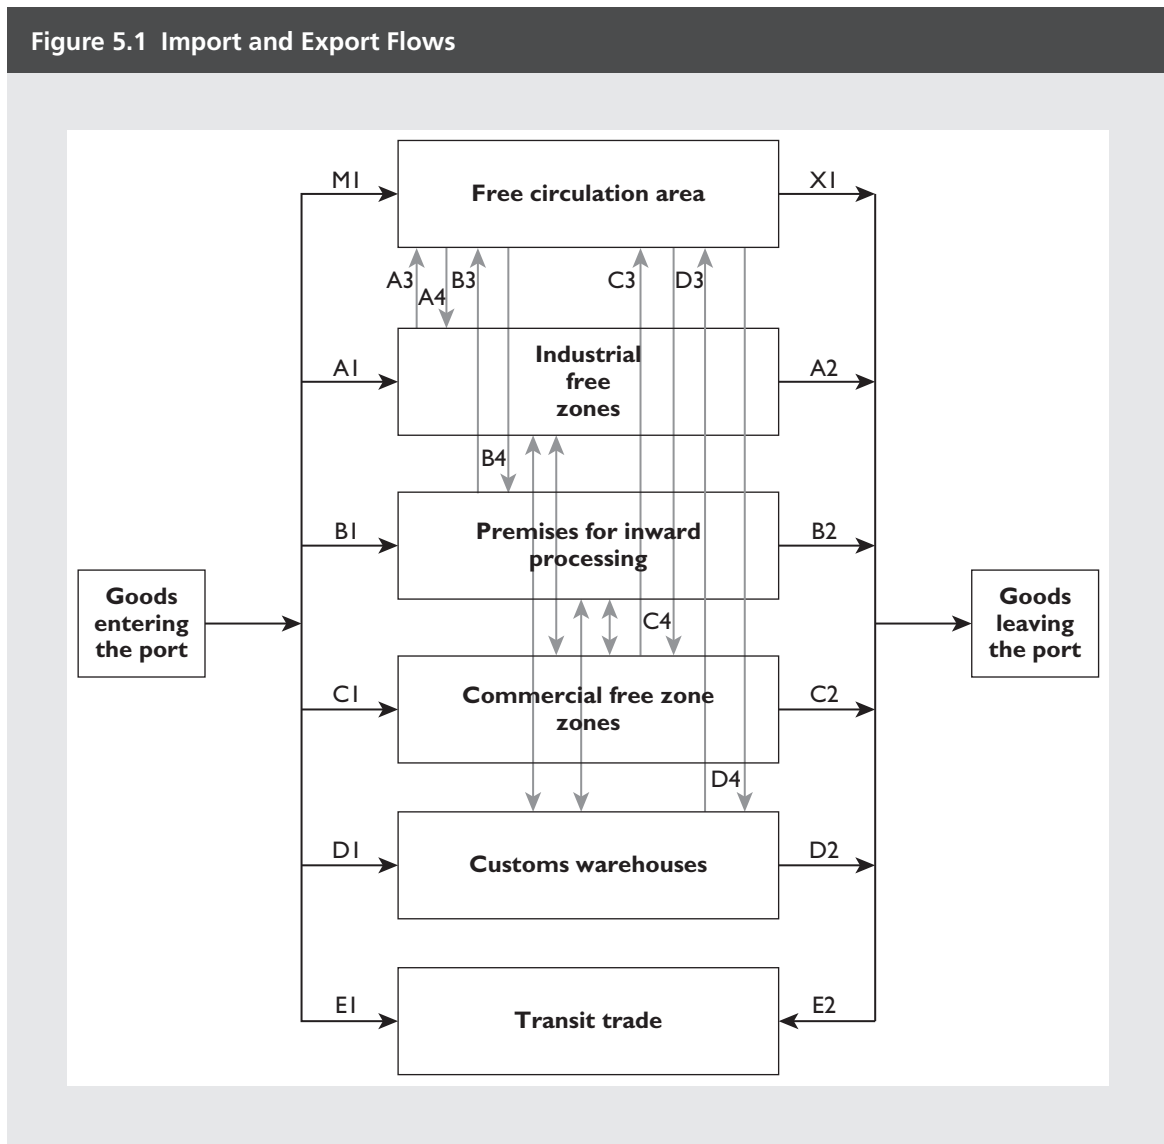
Figure 5.1 Import and Export Flows

Goods entering the port

M1

Free circulation area

X1

A3

A4

B3

C3

D3

A1

Industrial free zones

A2

B4

B1

Premises for inward processing

B2

Goods leaving the port

C4

C1

Commercial free zone zones

C2

D4

D1

Customs warehouses

D2

E1

Transit trade

E2